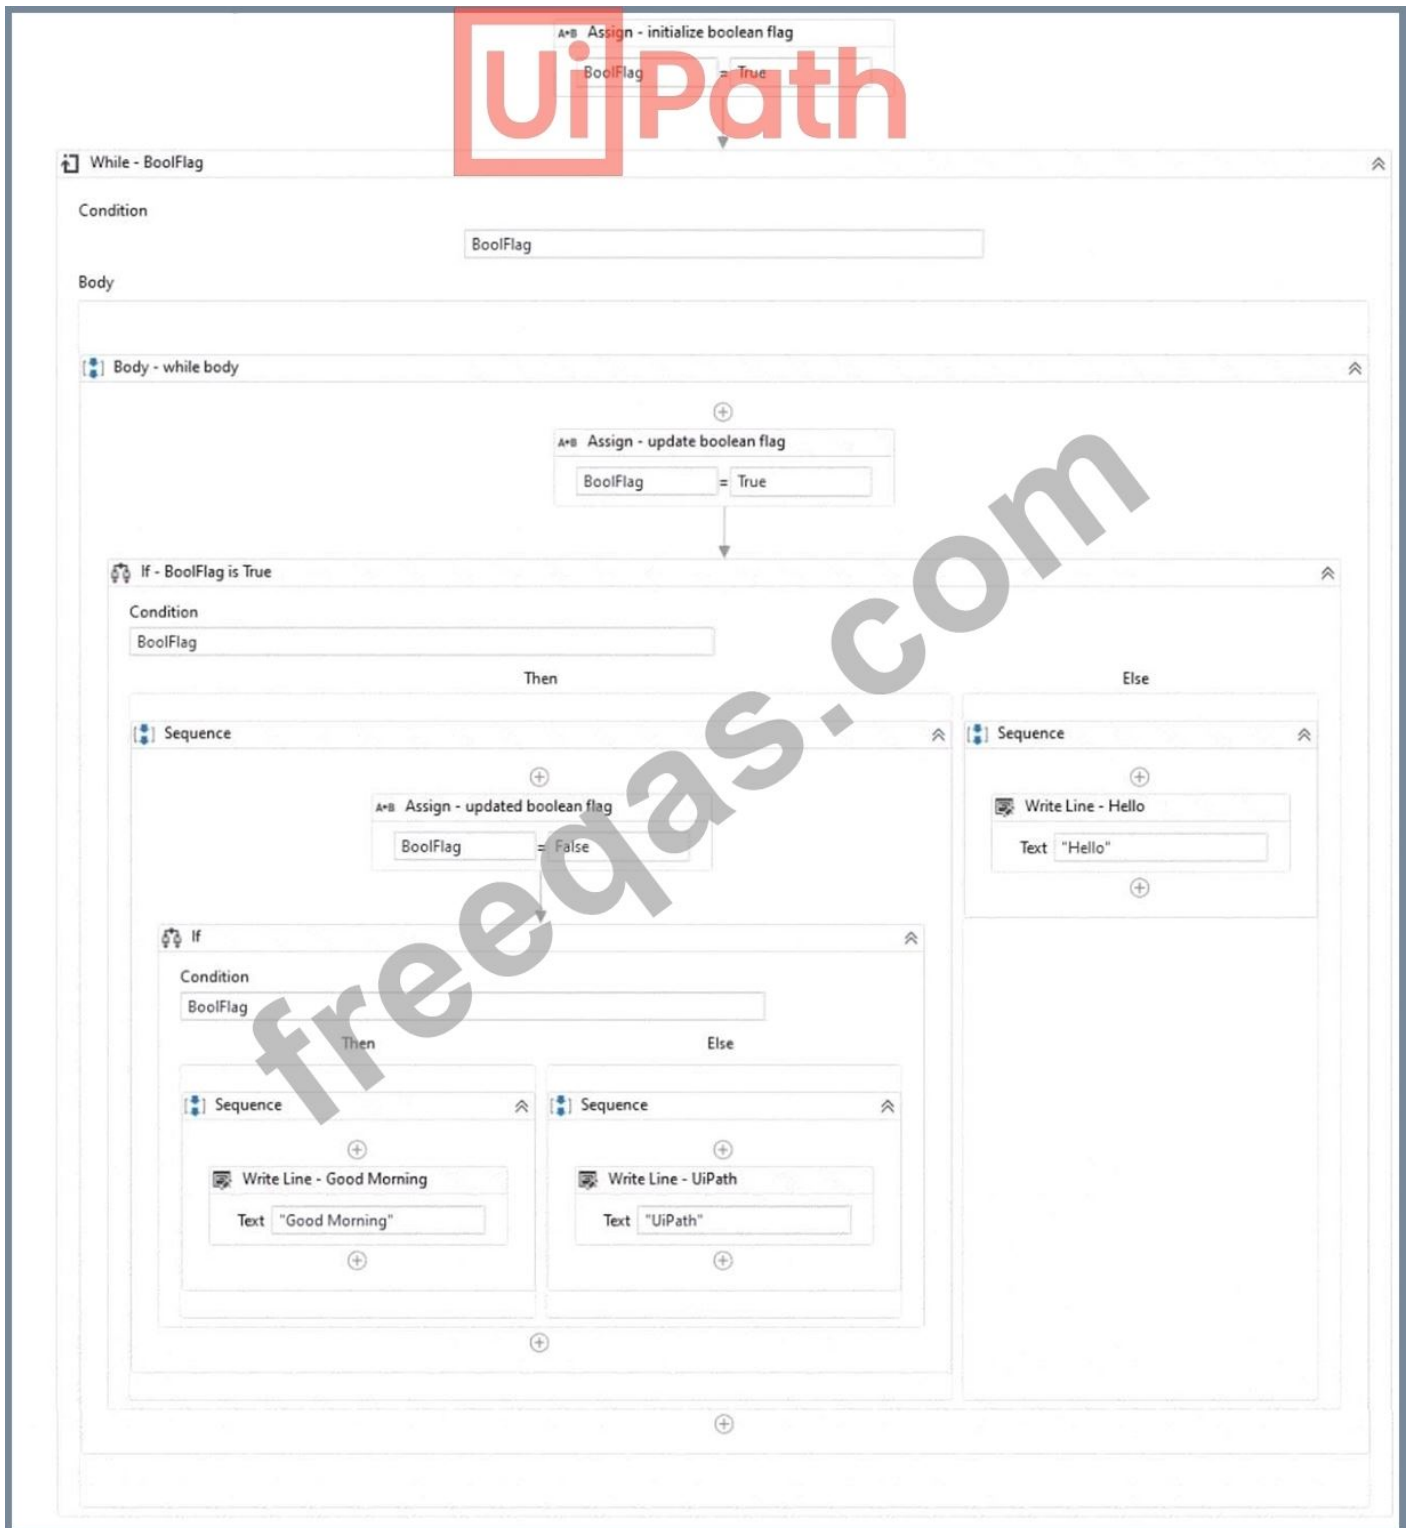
UiPath

Assign - initialize boolean flag

BoolFlag = True

While - BoolFlag

Condition

BoolFlag

Body

Body - while body

Assign - update boolean flag

BoolFlag = True

If - BoolFlag is True

Condition

BoolFlag

Then

Else

Sequence

Assign - updated boolean flag

BoolFlag = False

If

Condition

BoolFlag

Then

Else

Sequence

Write Line - Good Morning

Text "Good Morning"

Sequence

Write Line - UiPath

Text "UiPath"

Sequence

Write Line - Hello

Text "Hello"

freeqas.com